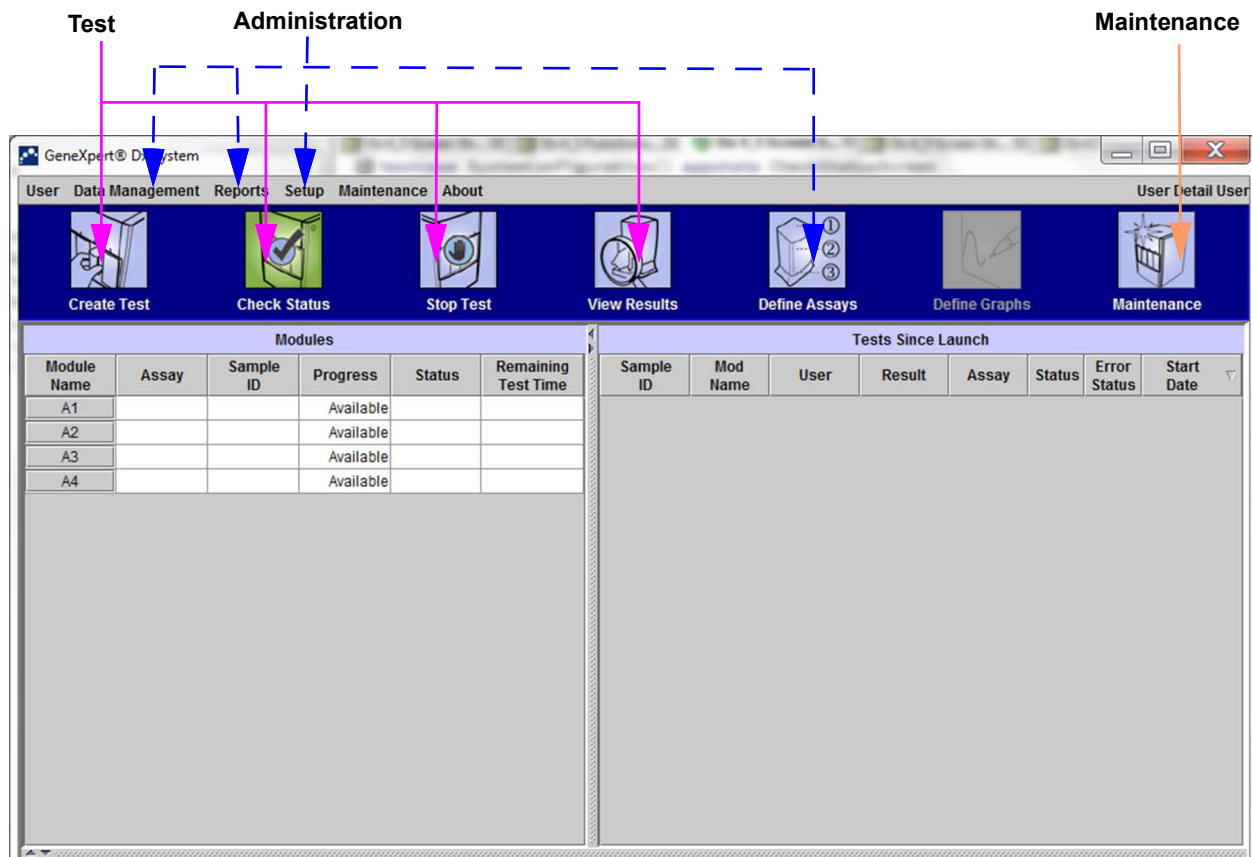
Test

Administration

Maintenance

GeneXpert® Dx System

User Data Management Reports Setup Maintenance About

User Detail User

Create Test

Check Status

Stop Test

View Results

Define Assays

Define Graphs

Maintenance

Modules

| Module Name | Assay | Sample ID | Progress | Status | Remaining Test Time |
|---|---|---|---|---|---|
| A1 | | | Available | | |
| A2 | | | Available | | |
| A3 | | | Available | | |
| A4 | | | Available | | |

Tests Since Launch

| Sample ID | Mod Name | User | Result | Assay | Status | Error Status | Start Date |
|---|---|---|---|---|---|---|---|